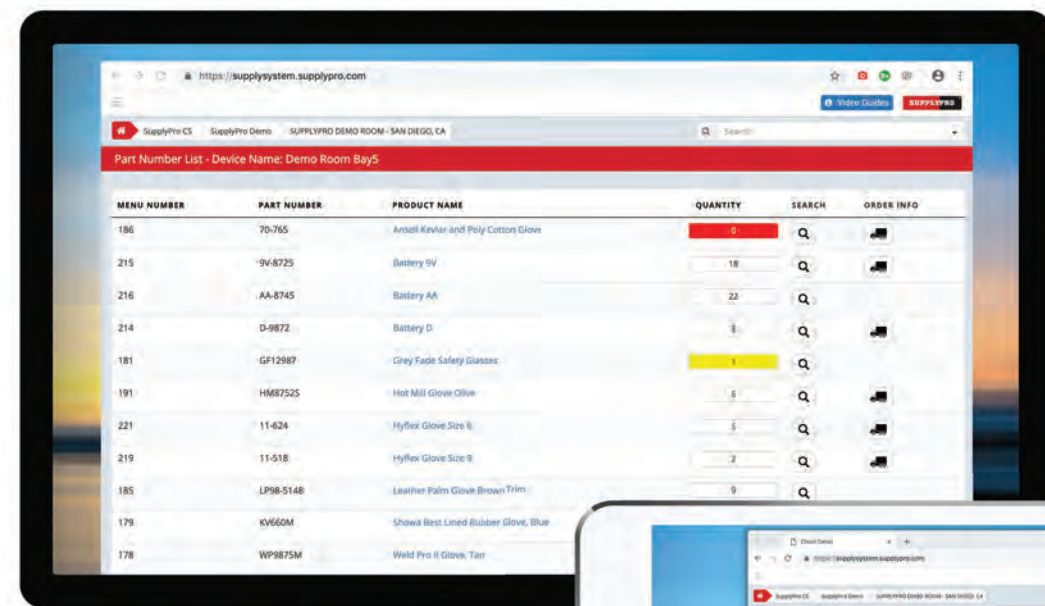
https://supplysystem.supplypro.com

Video Guides SUPPLYPRO

SupplyPro CS SupplyPro Demo SUPPLYPRO DEMO ROOM - SAN DIEGO, CA Search

Part Number List - Device Name: Demo Room Bay5

| MENU NUMBER | PART NUMBER | PRODUCT NAME | QUANTITY | SEARCH | ORDER INFO |
|---|---|---|---|---|---|
| 186 | 70-765 | Ansell Kevlar and Poly Cotton Glove | 0 | | |
| 215 | 9V-8725 | Battery 9V | 18 | | |
| 216 | AA-8745 | Battery AA | 22 | | |
| 214 | D-9872 | Battery D | 8 | | |
| 181 | GF12987 | Grey Fade Safety Glasses | 1 | | |
| 191 | HM8752S | Hot Mill Glove Olive | 6 | | |
| 221 | 11-624 | Hyflex Glove Size 6 | 5 | | |
| 219 | 11-518 | Hyflex Glove Size 9 | 2 | | |
| 185 | LP98-5148 | Leather Palm Glove Brown Trim | 9 | | |
| 179 | KV660M | Showa Best Lined Rubber Glove, Blue | | | |
| 178 | WP9875M | Weld Pro II Glove, Tan | | | |

Check Detail

https://supplysystem.supplypro.com

SupplyPro CS SupplyPro Demo SUPPLYPRO DEMO ROOM - SAN DIEGO, CA